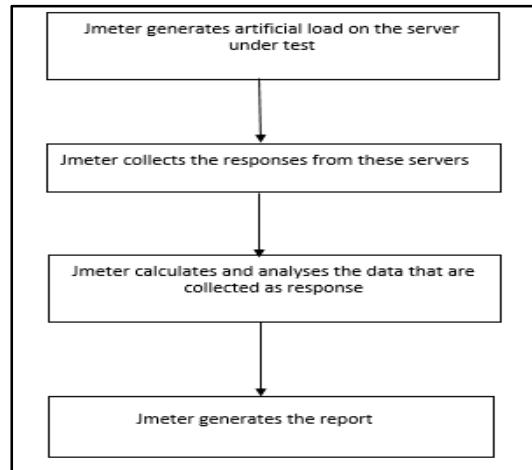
Jmeter generates artificial load on the server under test

Jmeter collects the responses from these servers

Jmeter calculates and analyses the data that are collected as response

Jmeter generates the report